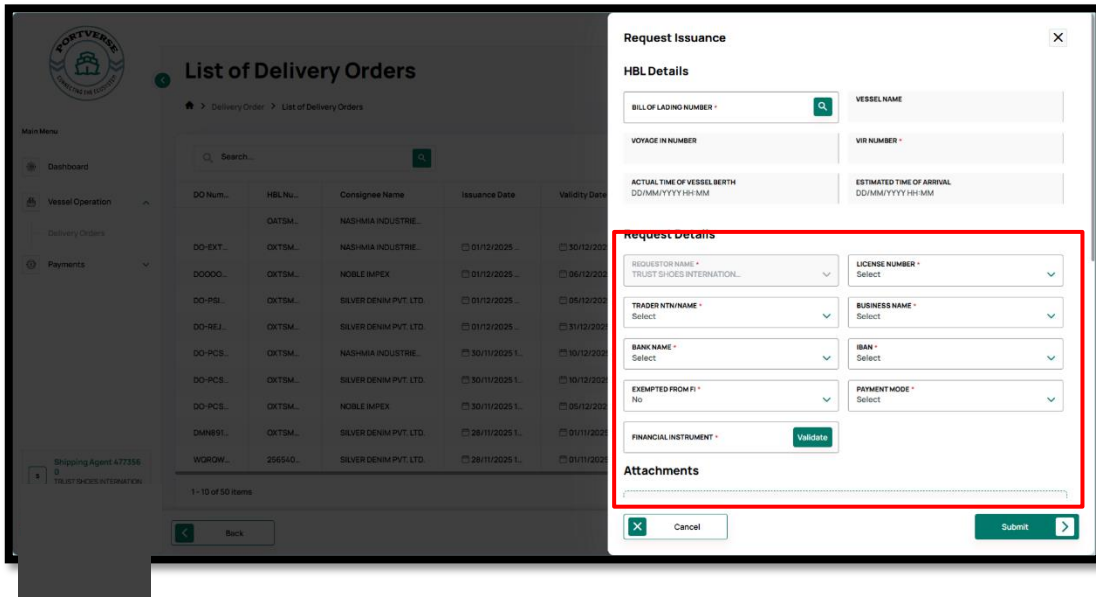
PORTVERSE

Main Menu

Dashboard

Vessel Operation

Delivery Orders

Payments

Shipping Agent 477356 0
TRUST SHOES INTERNATION

List of Delivery Orders

> Delivery Order > List of Delivery Orders

Search...

| DO Num... | HBL Nu... | Consignee Name | Issuance Date | Validity Date |
|---|---|---|---|---|
| | OXTSM... | NASHMIA INDUSTRIE... | | |
| DO-EXT... | OXTSM... | NASHMIA INDUSTRIE... | 01/12/2025... | 30/12/202 |
| DOOOO... | OXTSM... | NOBLE IMPEX | 01/12/2025... | 06/12/202 |
| DO-PSI... | OXTSM... | SILVER DENIM PVT. LTD. | 01/12/2025... | 05/12/202 |
| DO-REJ... | OXTSM... | SILVER DENIM PVT. LTD. | 01/12/2025... | 31/12/202 |
| DO-PCS... | OXTSM... | NASHMIA INDUSTRIE... | 30/11/2025 1... | 10/12/202 |
| DO-PCS... | OXTSM... | SILVER DENIM PVT. LTD. | 30/11/2025 1... | 10/12/202 |
| DO-PCS... | OXTSM... | NOBLE IMPEX | 30/11/2025 1... | 05/12/202 |
| DMN891... | OXTSM... | SILVER DENIM PVT. LTD. | 28/11/2025 1... | 01/11/202 |
| WQRQW... | 256540... | SILVER DENIM PVT. LTD. | 28/11/2025 1... | 01/11/202 |

1 - 10 of 50 items

Back

Request Issuance

HBL Details

BILL OF LADING NUMBER *

VESSEL NAME

VOYAGE IN NUMBER

VIR NUMBER *

ACTUAL TIME OF VESSEL BERTH
DD/MM/YYYY HH:MM

ESTIMATED TIME OF ARRIVAL
DD/MM/YYYY HH:MM

Request Details

REQUESTOR NAME *
TRUST SHOES INTERNATION...

LICENSE NUMBER *
Select

TRADER NTN/NAME *
Select

BUSINESS NAME *
Select

BANK NAME *
Select

IBAN *
Select

EXEMPTED FROM FI *
No

PAYMENT MODE *
Select

FINANCIAL INSTRUMENT *

Validate

Attachments

Cancel

Submit